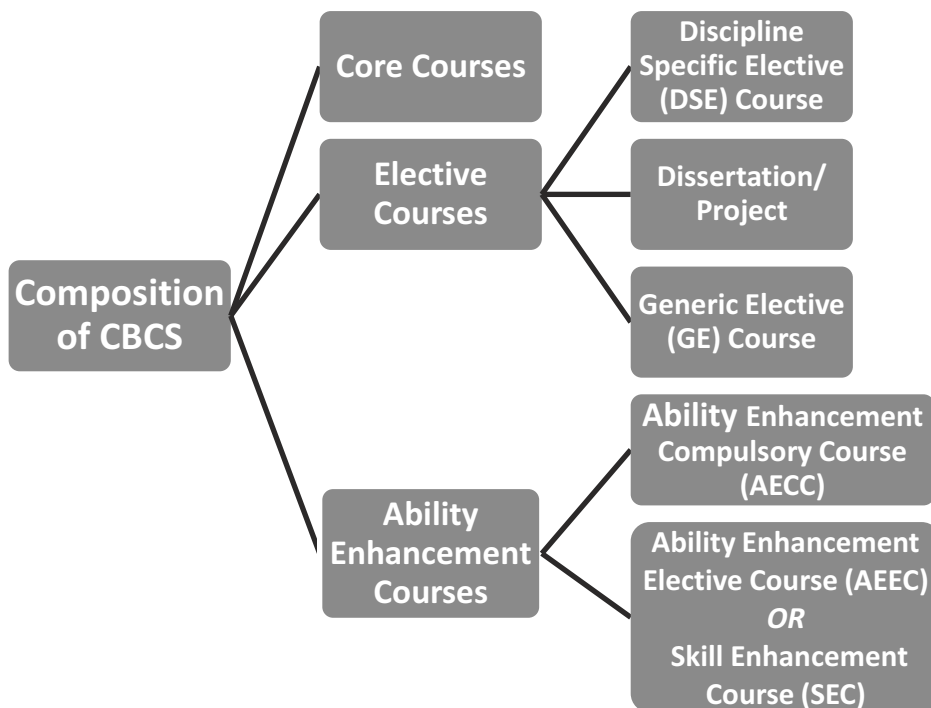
Composition of CBCS

Core Courses

Elective Courses

Discipline Specific Elective (DSE) Course

Dissertation/ Project

Generic Elective (GE) Course

Ability Enhancement Courses

Ability Enhancement Compulsory Course (AECC)

Ability Enhancement Elective Course (AEEC) *OR* Skill Enhancement Course (SEC)